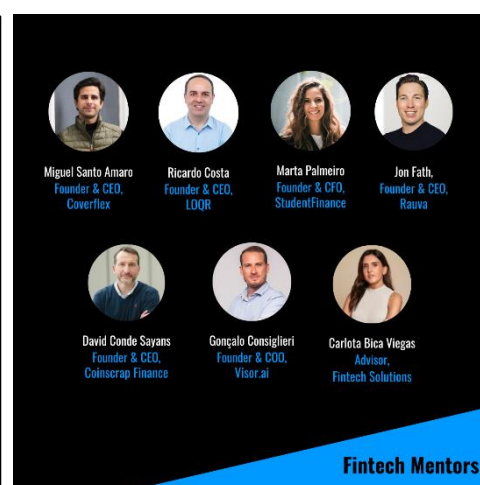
Miguel Santo Amaro
Founder & CEO,
Coverflex

Ricardo Costa
Founder & CEO,
LOQR

Marta Palmeiro
Founder & CFO,
StudentFinance

Jon Fath,
Founder & CEO,
Rauva

David Conde Sayans
Founder & CEO,
Coinscrap Finance

Gonçalo Consiglieri
Founder & COO,
Visor.ai

Carlota Bica Viegas
Advisor,
Fintech Solutions

Fintech Mentors